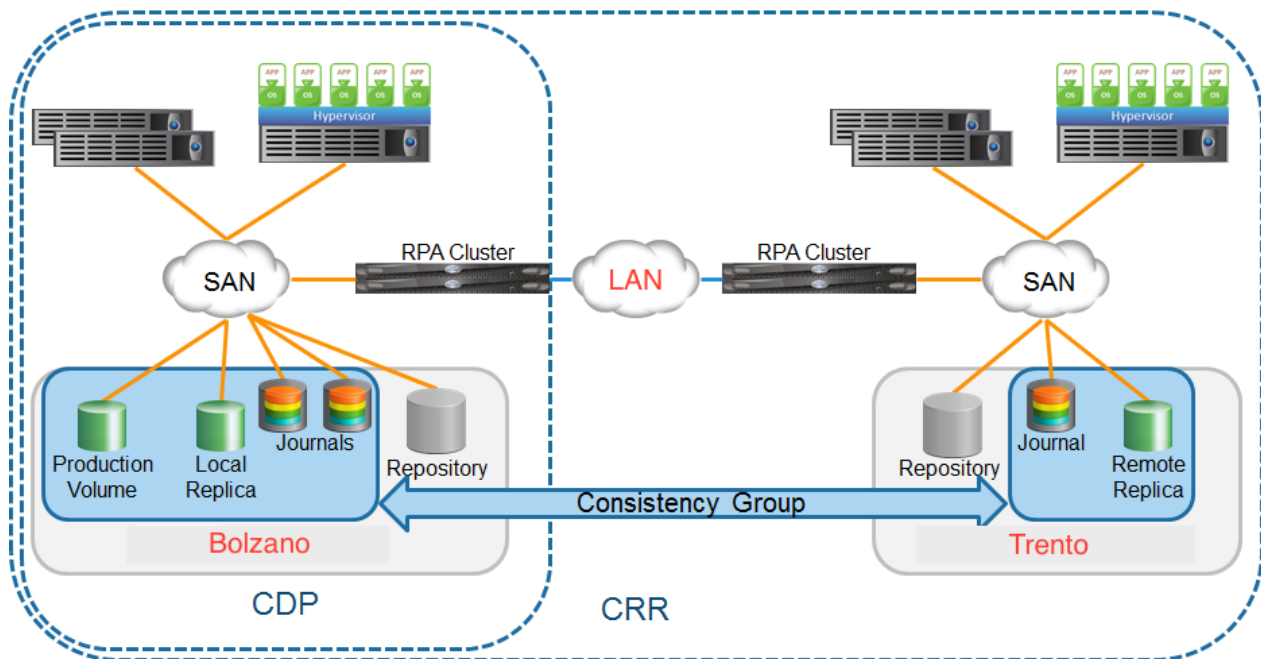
APP OS APP OS APP OS APP OS APP OS

Hypervisor

APP OS APP OS APP OS APP OS APP OS

Hypervisor

SAN

RPA Cluster

LAN

RPA Cluster

SAN

Production Volume

Local Replica

Journals

Repository

Repository

Journal

Remote Replica

Consistency Group

Bolzano

Trento

CDP

CRR